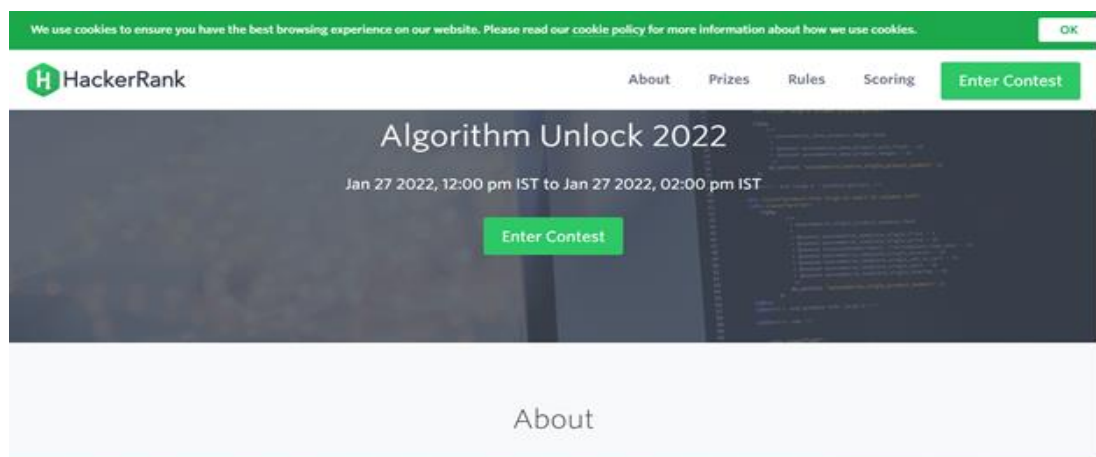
We use cookies to ensure you have the best browsing experience on our website. Please read our cookie policy for more information about how we use cookies.

OK

HackerRank

About Prizes Rules Scoring Enter Contest

Algorithm Unlock 2022

Jan 27 2022, 12:00 pm IST to Jan 27 2022, 02:00 pm IST

Enter Contest

About